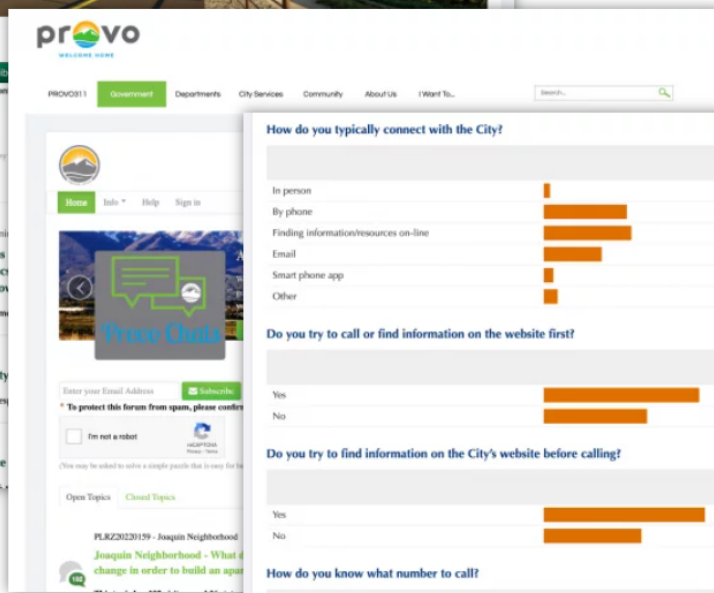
provo
WELCOME HOME

PROVO311 Government Departments City Services Community About Us I Want To...

Search...

Home Info Help Sign in

Provo Chats

Enter your Email Address Subscribe

* To protect this forum from spam, please confir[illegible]

I'm not a robot reCAPTCHA Privacy - Terms

(You may be asked to solve a simple puzzle that is easy for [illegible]

Open Topics Closed Topics

PLRZ20220159 - Joaquin Neighborhood

Joaquin Neighborhood - What d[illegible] change in order to build an apa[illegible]

102

How do you typically connect with the City?

In person
By phone
Finding information/resources on-line
Email
Smart phone app
Other

Do you try to call or find information on the website first?

Yes
No

Do you try to find information on the City's website before calling?

Yes
No

How do you know what number to call?